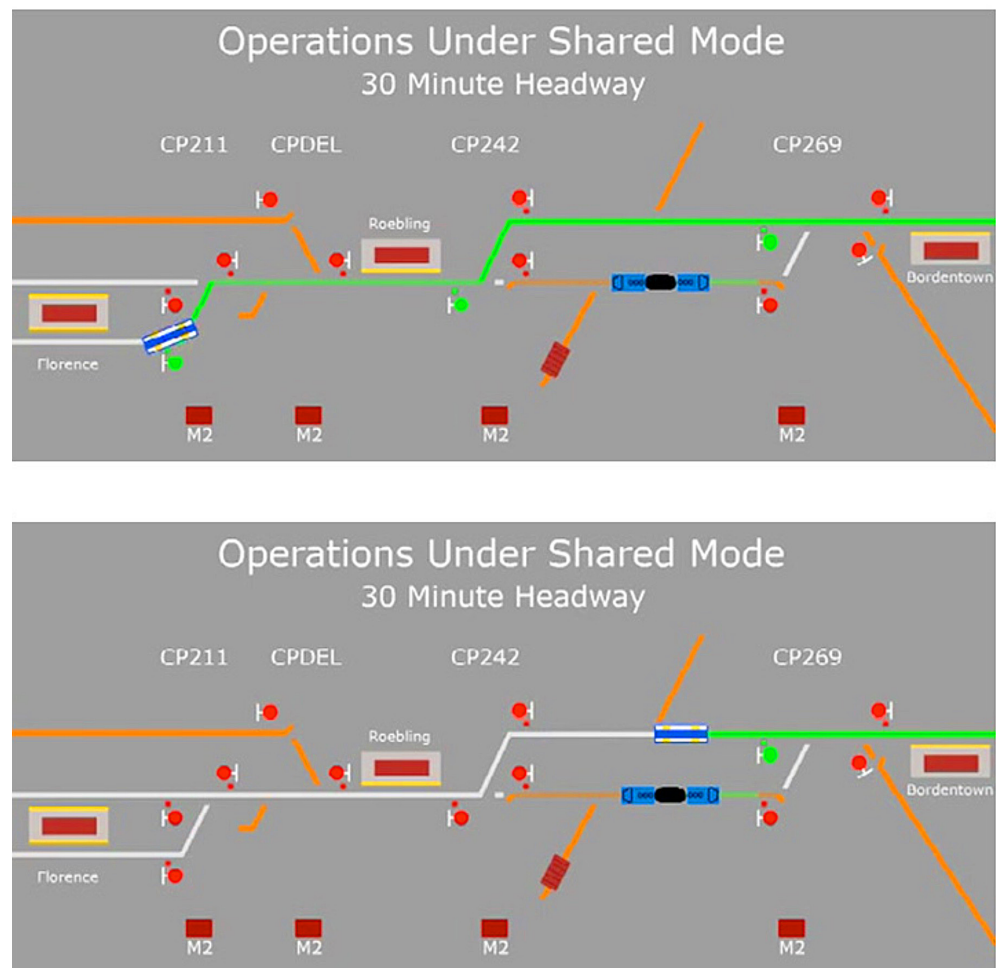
Operations Under Shared Mode
30 Minute Headway

CP211 CPDEL CP242 CP269

Roebling

Bordentown

Florence

M2 M2 M2 M2

Operations Under Shared Mode
30 Minute Headway

CP211 CPDEL CP242 CP269

Roebling

Bordentown

Florence

M2 M2 M2 M2